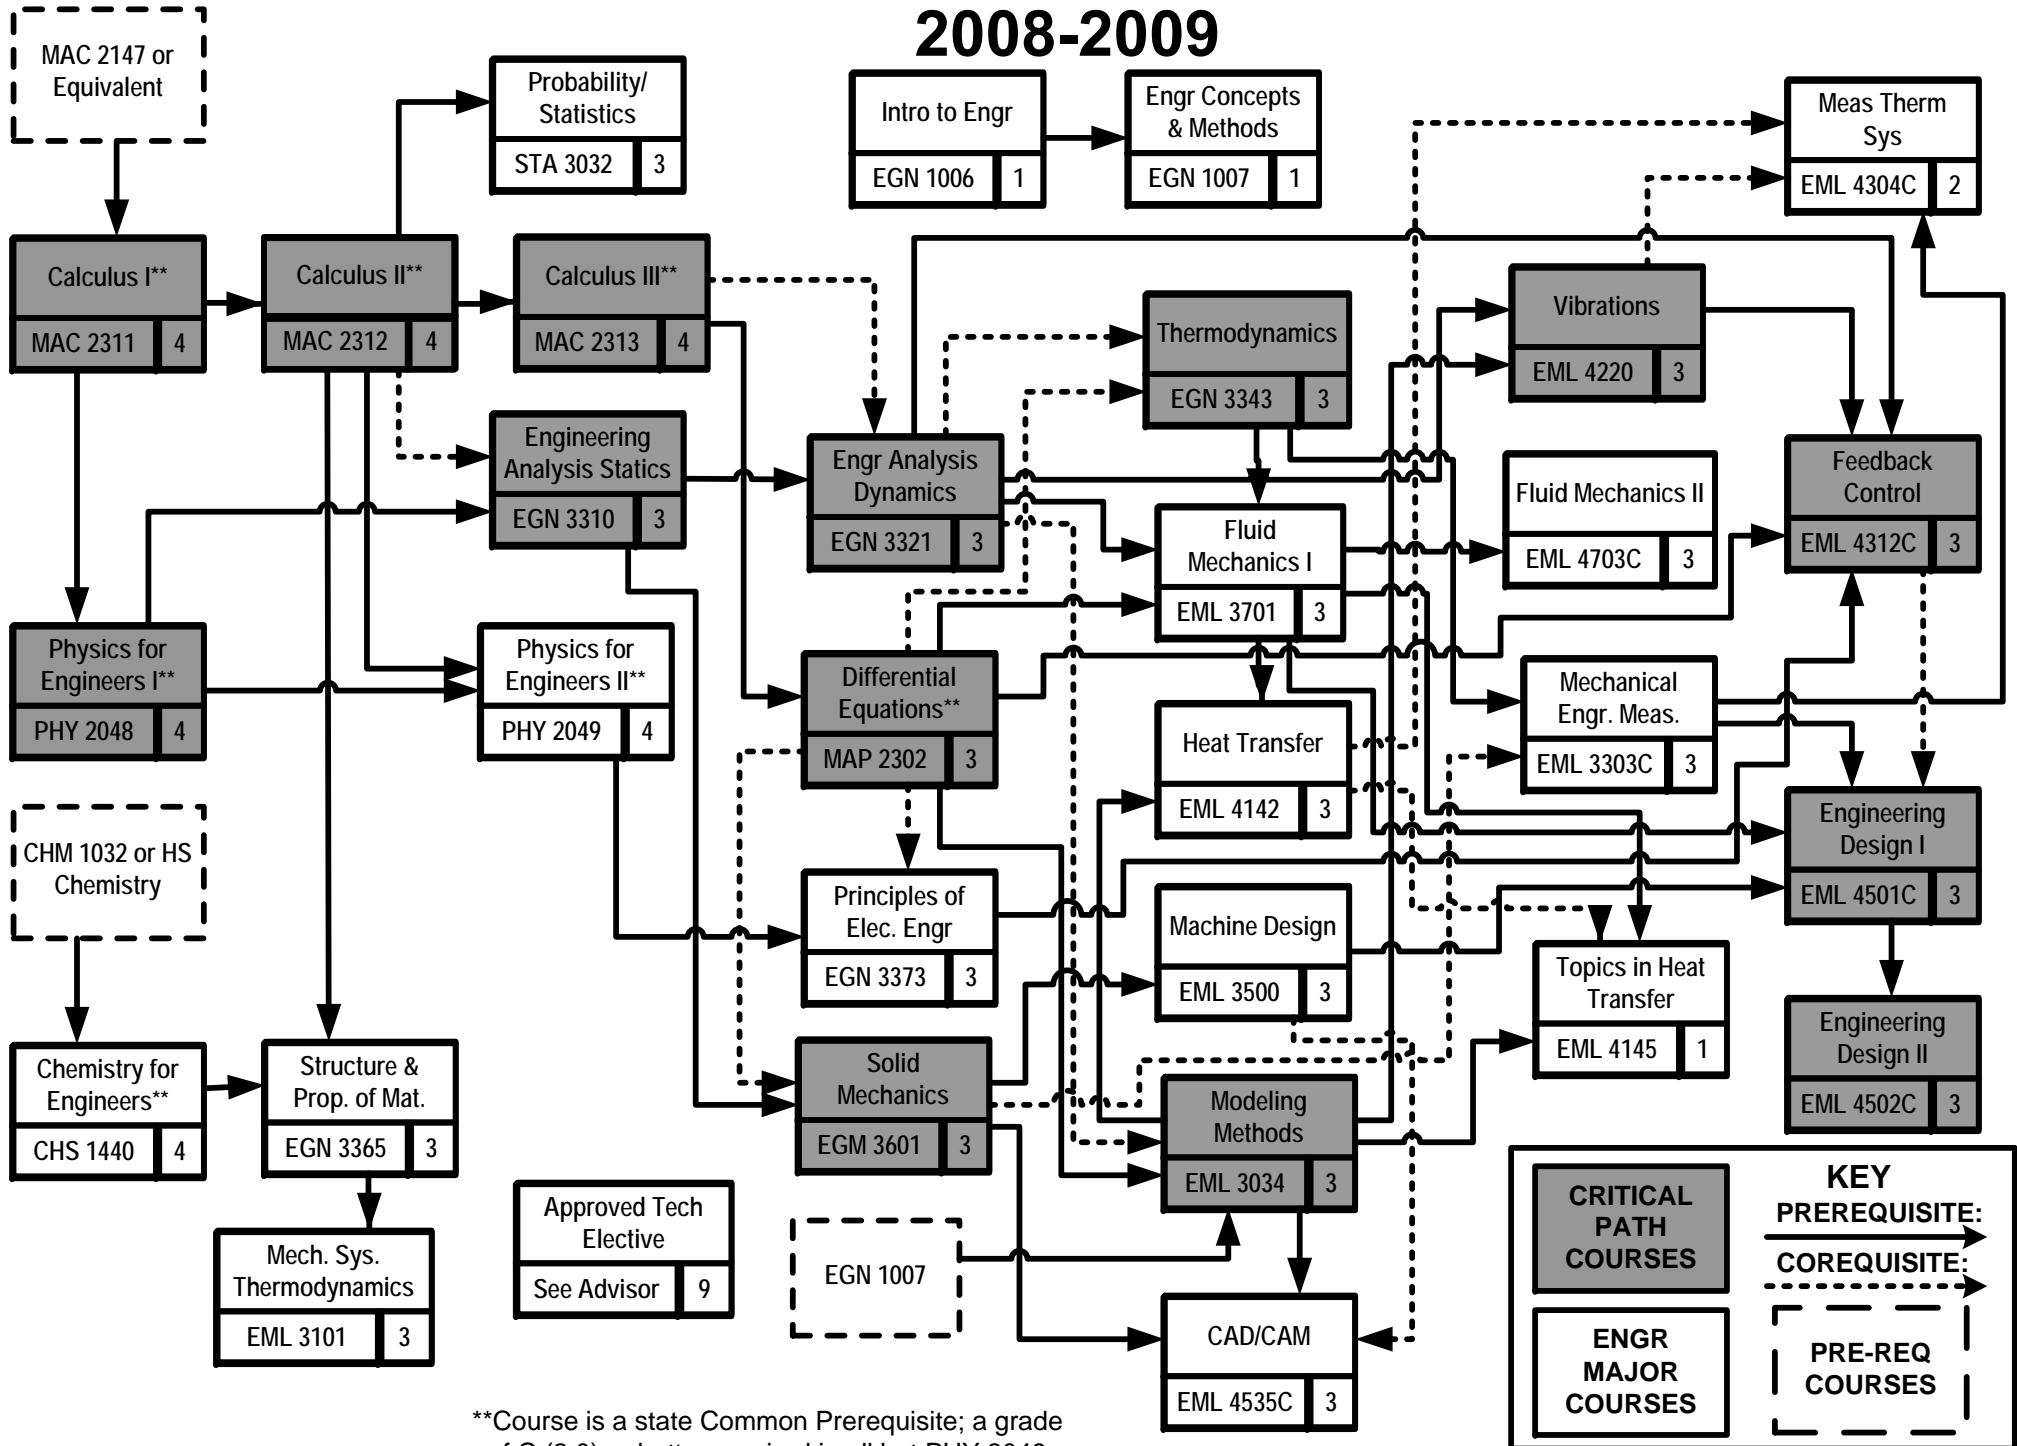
2008-2009

MAC 2147 or Equivalent

Probability/ Statistics
STA 3032 | 3

Intro to Engr
EGN 1006 | 1

Engr Concepts & Methods
EGN 1007 | 1

Meas Therm Sys
EML 4304C | 2

Calculus I**
MAC 2311 | 4

Calculus II**
MAC 2312 | 4

Calculus III**
MAC 2313 | 4

Vibrations
EML 4220 | 3

Thermodynamics
EGN 3343 | 3

Engineering Analysis Statics
EGN 3310 | 3

Engr Analysis Dynamics
EGN 3321 | 3

Fluid Mechanics I
EML 3701 | 3

Fluid Mechanics II
EML 4703C | 3

Feedback Control
EML 4312C | 3

Physics for Engineers I**
PHY 2048 | 4

Physics for Engineers II**
PHY 2049 | 4

Differential Equations**
MAP 2302 | 3

Mechanical Engr. Meas.
EML 3303C | 3

Heat Transfer
EML 4142 | 3

CHM 1032 or HS Chemistry

Engineering Design I
EML 4501C | 3

Principles of Elec. Engr
EGN 3373 | 3

Machine Design
EML 3500 | 3

Topics in Heat Transfer
EML 4145 | 1

Engineering Design II
EML 4502C | 3

Chemistry for Engineers**
CHS 1440 | 4

Structure & Prop. of Mat.
EGN 3365 | 3

Solid Mechanics
EGM 3601 | 3

Modeling Methods
EML 3034 | 3

Mech. Sys. Thermodynamics
EML 3101 | 3

Approved Tech Elective
See Advisor | 9

EGN 1007

CAD/CAM
EML 4535C | 3

KEY
CRITICAL PATH COURSES
PREREQUISITE:
COREQUISITE:
ENGR MAJOR COURSES
PRE-REQ COURSES

**Course is a state Common Prerequisite; a grade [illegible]